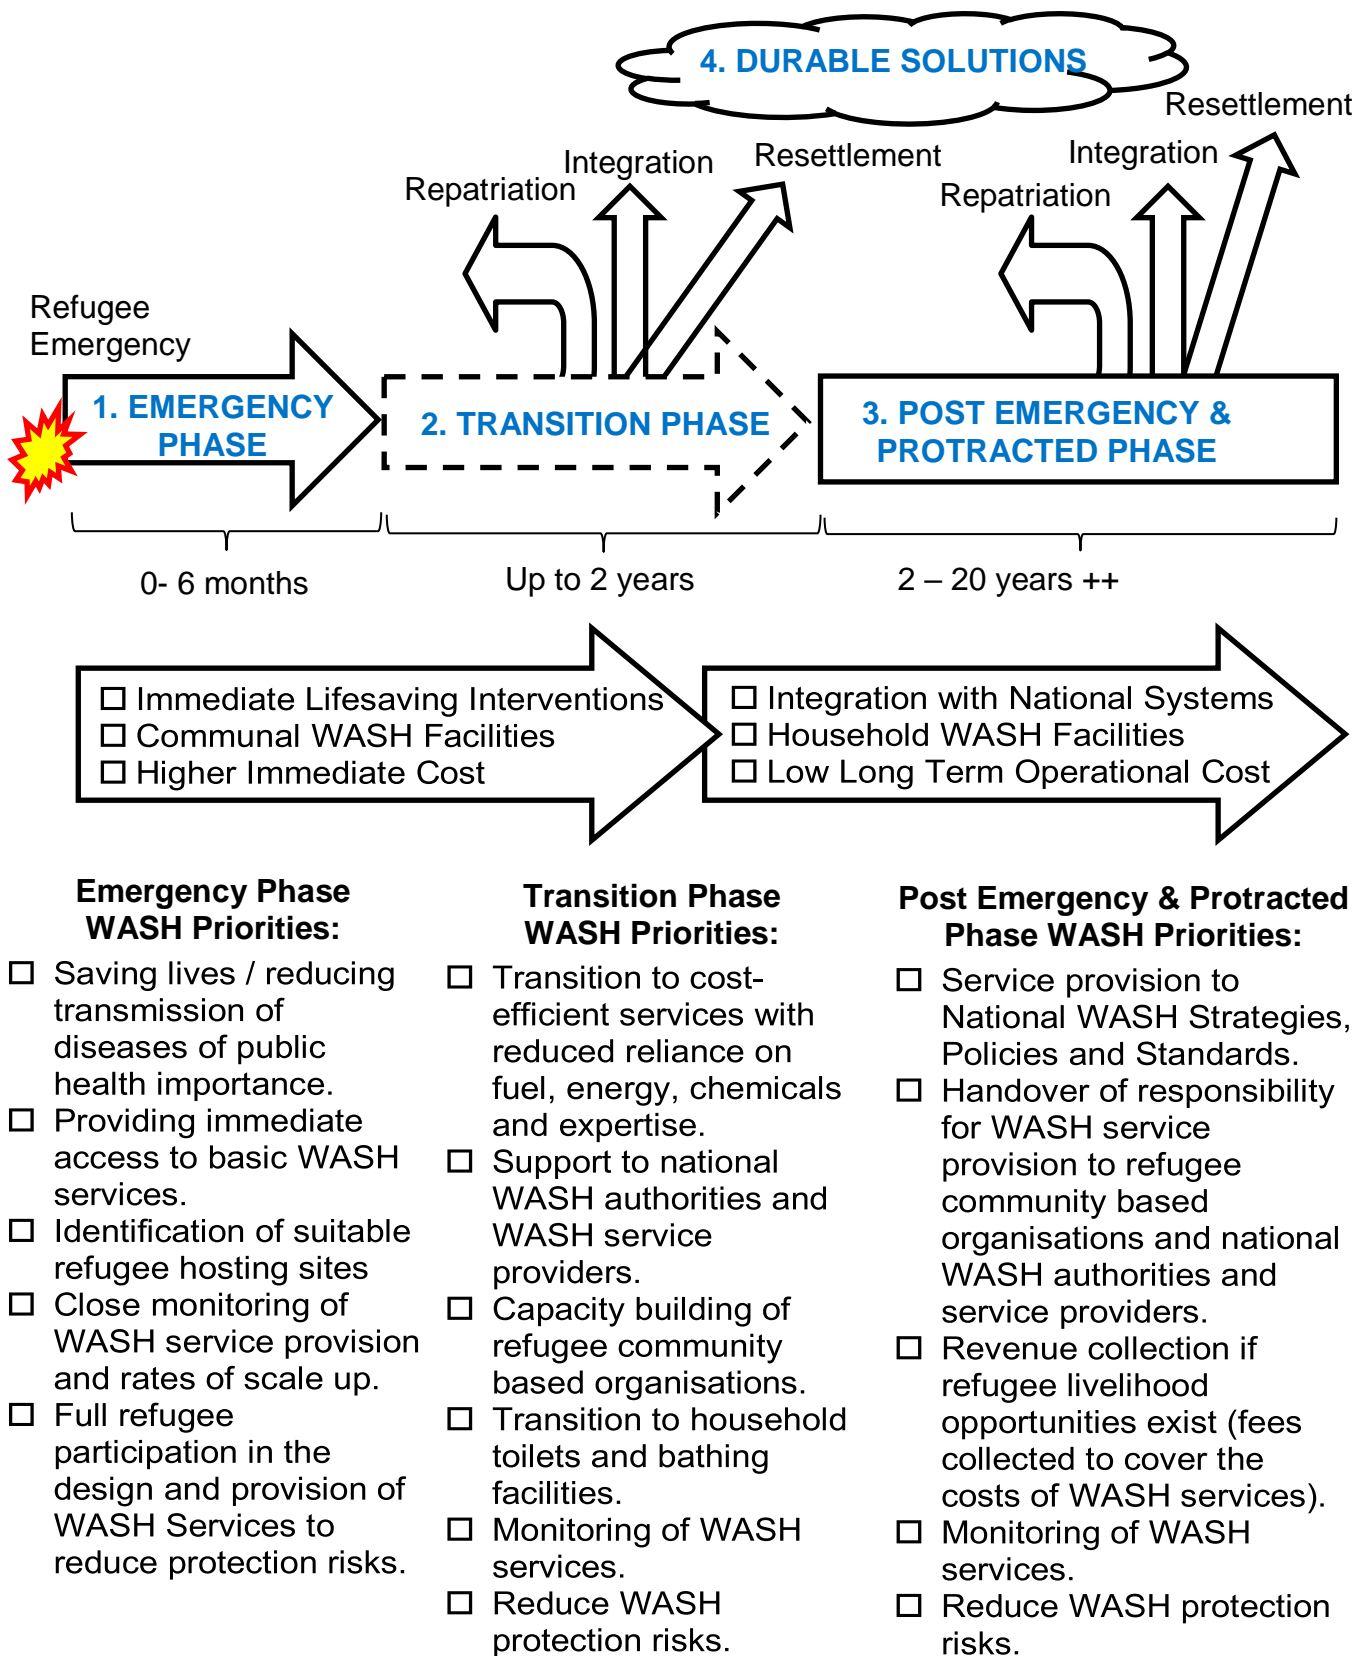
4. DURABLE SOLUTIONS

Repatriation Integration Resettlement

Repatriation Integration Resettlement

Refugee Emergency

1. EMERGENCY PHASE

2. TRANSITION PHASE

3. POST EMERGENCY & PROTRACTED PHASE

0- 6 months

Up to 2 years

2 – 20 years ++

☐ Immediate Lifesaving Interventions
☐ Communal WASH Facilities
☐ Higher Immediate Cost

☐ Integration with National Systems
☐ Household WASH Facilities
☐ Low Long Term Operational Cost

Emergency Phase WASH Priorities:

☐ Saving lives / reducing transmission of diseases of public health importance.
☐ Providing immediate access to basic WASH services.
☐ Identification of suitable refugee hosting sites
☐ Close monitoring of WASH service provision and rates of scale up.
☐ Full refugee participation in the design and provision of WASH Services to reduce protection risks.

Transition Phase WASH Priorities:

☐ Transition to cost-efficient services with reduced reliance on fuel, energy, chemicals and expertise.
☐ Support to national WASH authorities and WASH service providers.
☐ Capacity building of refugee community based organisations.
☐ Transition to household toilets and bathing facilities.
☐ Monitoring of WASH services.
☐ Reduce WASH protection risks.

Post Emergency & Protracted Phase WASH Priorities:

☐ Service provision to National WASH Strategies, Policies and Standards.
☐ Handover of responsibility for WASH service provision to refugee community based organisations and national WASH authorities and service providers.
☐ Revenue collection if refugee livelihood opportunities exist (fees collected to cover the costs of WASH services).
☐ Monitoring of WASH services.
☐ Reduce WASH protection risks.